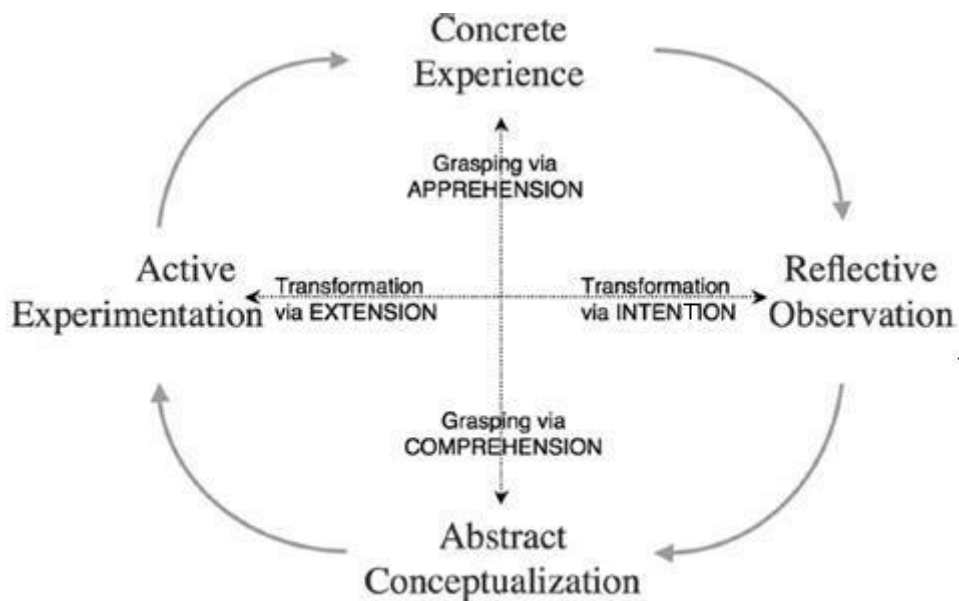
Concrete Experience

Grasping via APPREHENSION

Active Experimentation

Transformation via EXTENSION

Transformation via INTENTION

Reflective Observation

Grasping via COMPREHENSION

Abstract Conceptualization